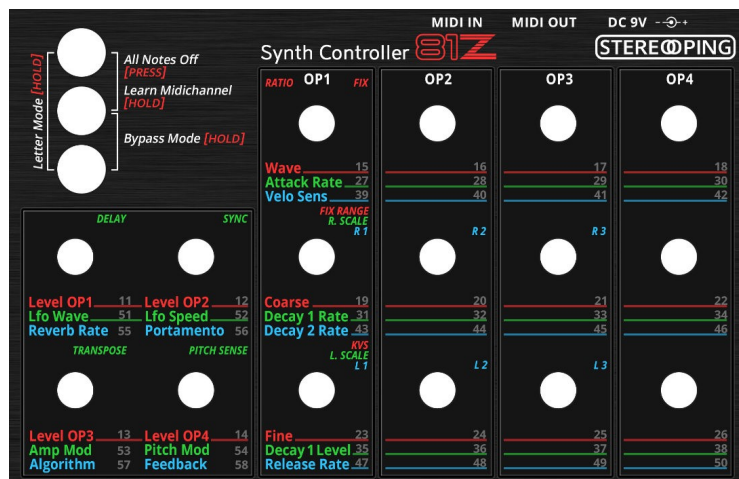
MIDI IN MIDI OUT DC 9V

Synth Controller 81Z

STEREOPING

Letter Mode [HOLD]

All Notes Off [PRESS]

Learn Midichannel [HOLD]

Bypass Mode [HOLD]

DELAY SYNC

Level OP1 11
Lfo Wave 51
Reverb Rate 55

Level OP2 12
Lfo Speed 52
Portamento 56

TRANSPOSE PITCH SENSE

Level OP3 13
Amp Mod 53
Algorithm 57

Level OP4 14
Pitch Mod 54
Feedback 58

OP1

RATIO FIX

Wave 15
Attack Rate 27
Velo Sens 39

FIX RANGE
R. SCALE
R 1

Coarse 19
Decay 1 Rate 31
Decay 2 Rate 43

KVS
L. SCALE
L 1

Fine 23
Decay 1 Level 35
Release Rate 47

OP2

16
28
40

R 2

20
32
44

L 2

24
36
48

OP3

17
29
41

R 3

21
33
45

L 3

25
37
49

OP4

18
30
42

22
34
46

26
38
50